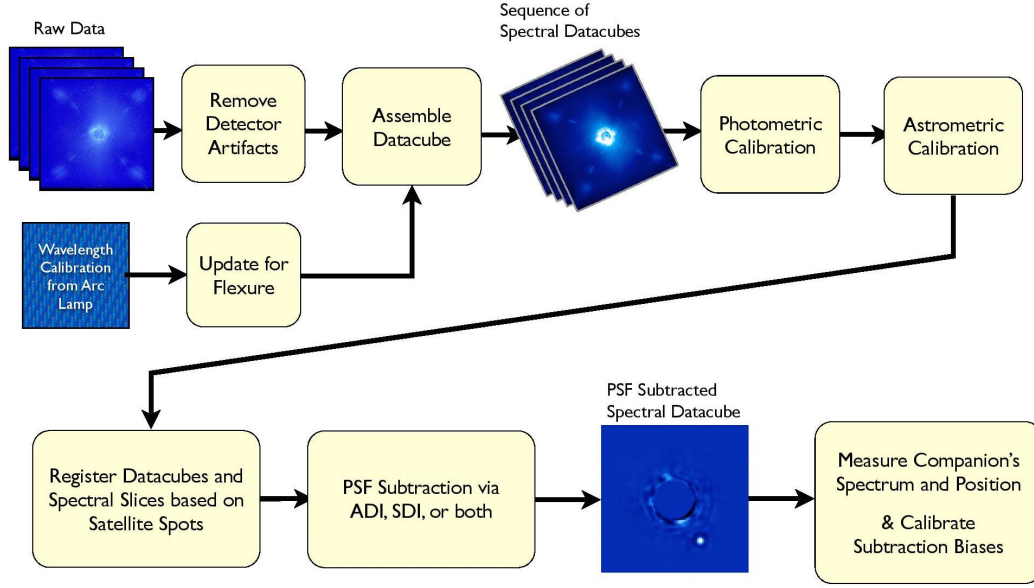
Raw Data

Remove Detector Artifacts

Assemble Datacube

Sequence of Spectral Datacubes

Photometric Calibration

Astrometric Calibration

Wavelength Calibration from Arc Lamp

Update for Flexure

Register Datacubes and Spectral Slices based on Satellite Spots

PSF Subtraction via ADI, SDI, or both

PSF Subtracted Spectral Datacube

Measure Companion's Spectrum and Position

& Calibrate Subtraction Biases